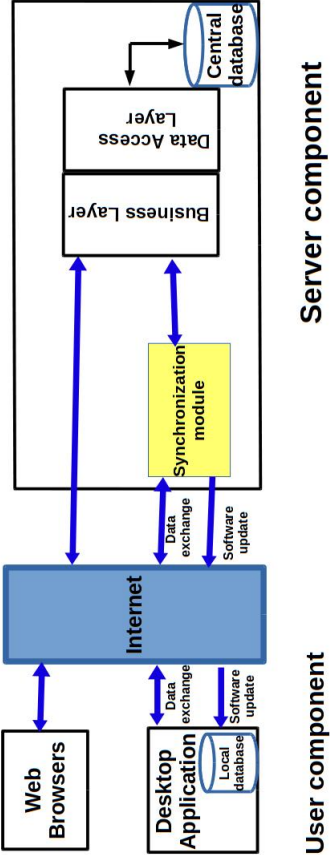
Central database

Data Access Layer

Business Layer

Server component

Synchronization module

Data exchange

Software update

Internet

Data exchange

Software update

Web Browsers

Desktop Application

Local database

User component